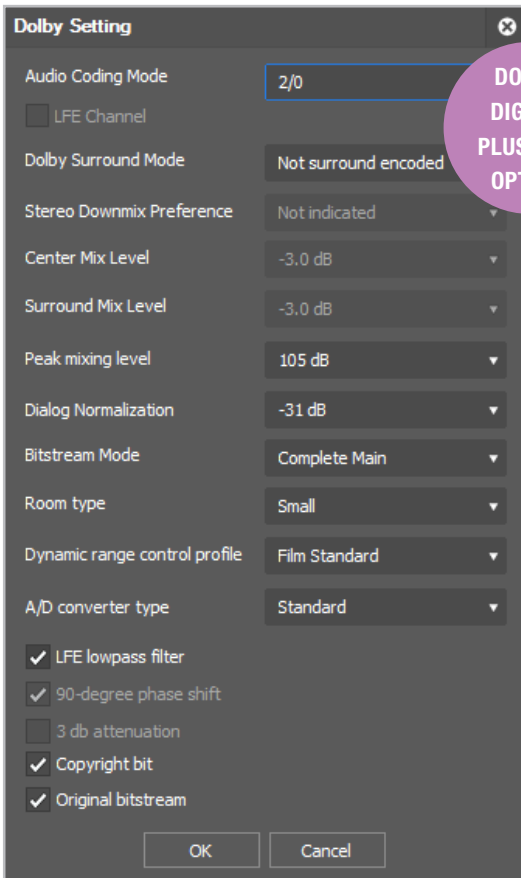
Dolby Setting

Audio Coding Mode
2/0
LFE Channel
Dolby Surround Mode
Not surround encoded
Stereo Downmix Preference
Not indicated
Center Mix Level
-3.0 dB
Surround Mix Level
-3.0 dB
Peak mixing level
105 dB
Dialog Normalization
-31 dB
Bitstream Mode
Complete Main
Room type
Small
Dynamic range control profile
Film Standard
A/D converter type
Standard
LFE lowpass filter
90-degree phase shift
3 db attenuation
Copyright bit
Original bitstream
OK
Cancel

DO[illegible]
DIG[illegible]
PLUS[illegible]
OPT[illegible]